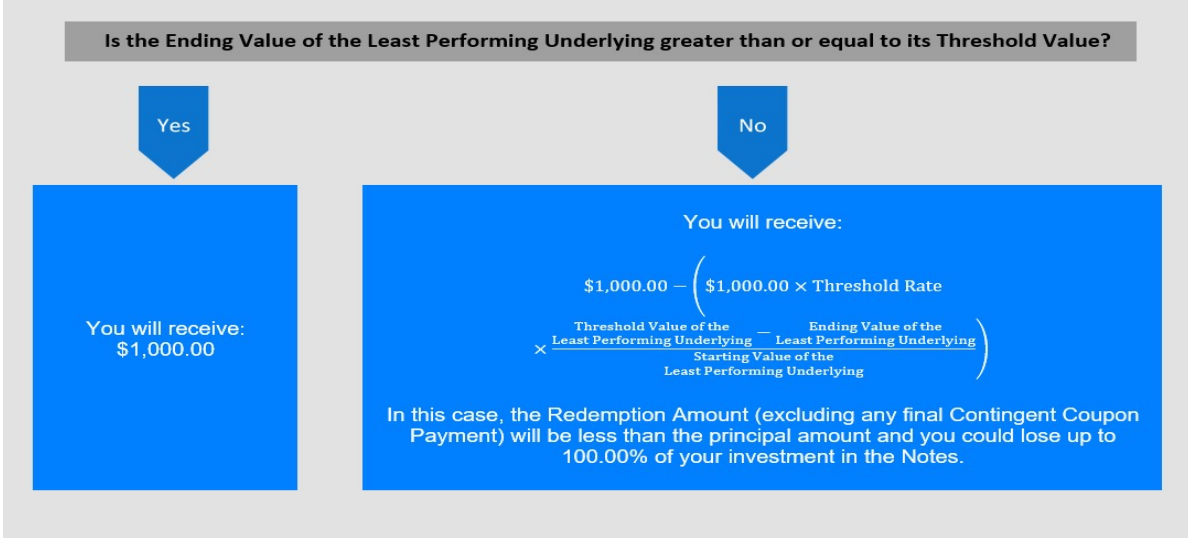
Is the Ending Value of the Least Performing Underlying greater than or equal to its Threshold Value?

Yes

No

You will receive:
$1,000.00

You will receive:

$\$1,000.00 - \left( \$1,000.00 \times \text{Threshold Rate} \times \frac{\text{Threshold Value of the Least Performing Underlying} - \text{Ending Value of the Least Performing Underlying}}{\text{Starting Value of the Least Performing Underlying}} \right)$

In this case, the Redemption Amount (excluding any final Contingent Coupon Payment) will be less than the principal amount and you could lose up to 100.00% of your investment in the Notes.